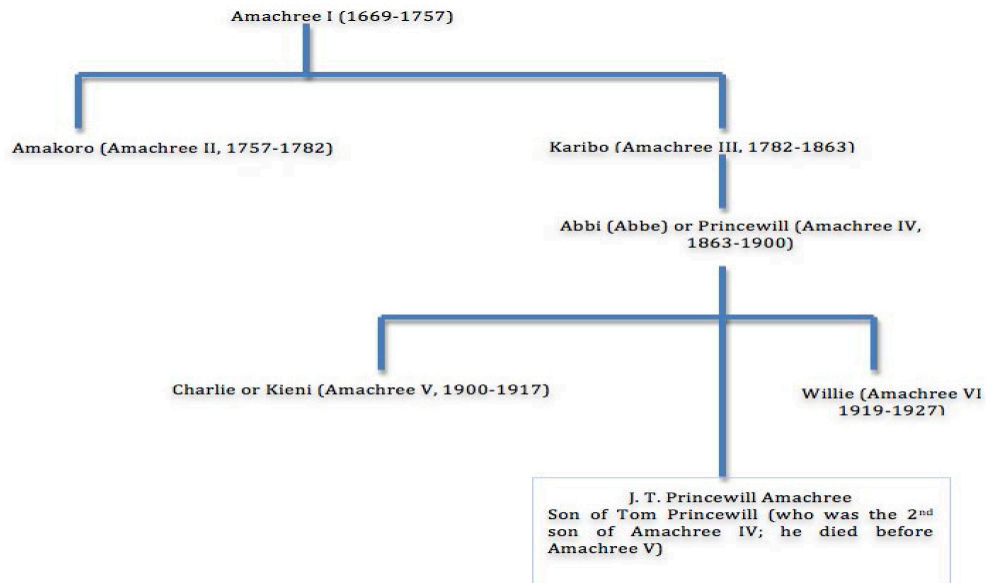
Amachree I (1669-1757)

Amakoro (Amachree II, 1757-1782)

Karibo (Amachree III, 1782-1863)

Abbi (Abbe) or Princewill (Amachree IV, 1863-1900)

Charlie or Kieni (Amachree V, 1900-1917)

Willie (Amachree VI 1919-1927)

J. T. Princewill Amachree
Son of Tom Princewill (who was the 2$^{nd}$ son of Amachree IV; he died before Amachree V)